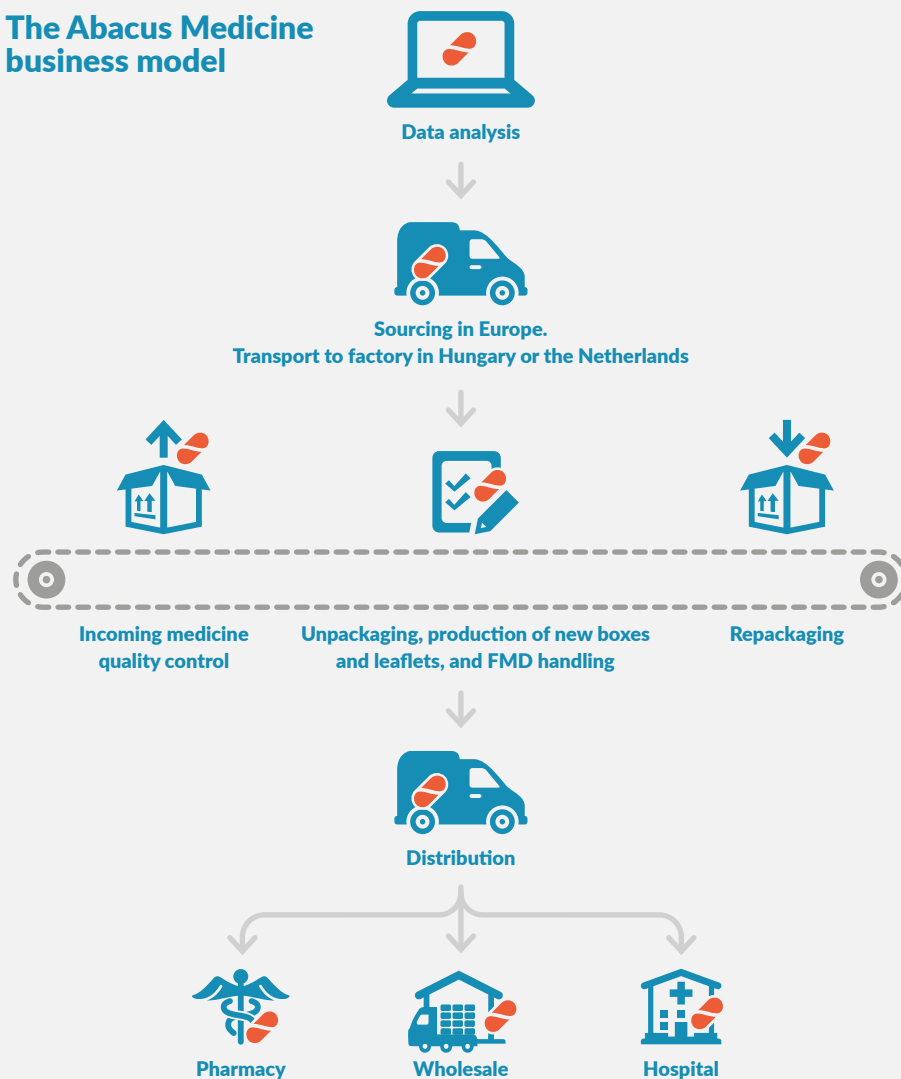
The Abacus Medicine business model

Data analysis

Sourcing in Europe.
Transport to factory in Hungary or the Netherlands

Incoming medicine quality control

Unpackaging, production of new boxes and leaflets, and FMD handling

Repackaging

Distribution

Pharmacy

Wholesale

Hospital